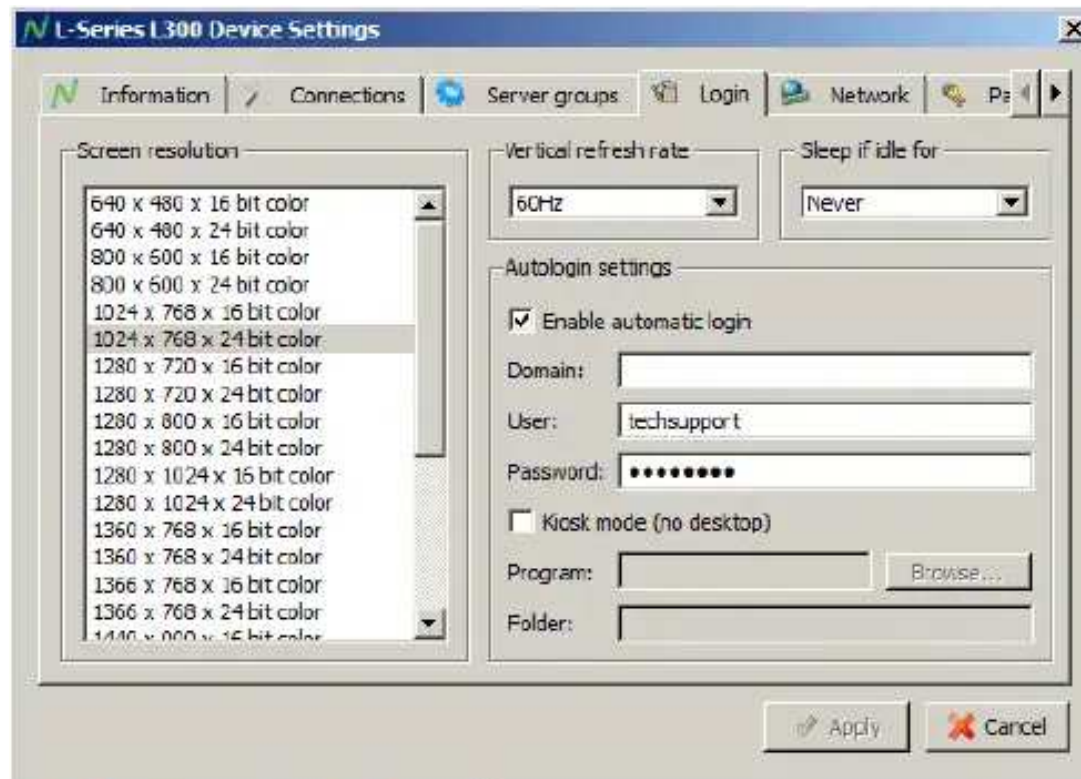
L-Series L300 Device Settings

Information | Connections | Server groups | Login | Network | Pa

Screen resolution

640 x 480 x 16 bit color
640 x 480 x 24 bit color
800 x 600 x 16 bit color
800 x 600 x 24 bit color
1024 x 768 x 16 bit color
1024 x 768 x 24 bit color
1280 x 720 x 16 bit color
1280 x 720 x 24 bit color
1280 x 800 x 16 bit color
1280 x 800 x 24 bit color
1280 x 1024 x 16 bit color
1280 x 1024 x 24 bit color
1360 x 768 x 16 bit color
1360 x 768 x 24 bit color
1366 x 768 x 16 bit color
1366 x 768 x 24 bit color
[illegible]

Vertical refresh rate
60Hz

Sleep if idle for
Never

Autologin settings
Enable automatic login
Domain:
User: techsupport
Password: •••••••••
Kiosk mode (no desktop)
Program:
Browse...
Folder:

Apply
Cancel